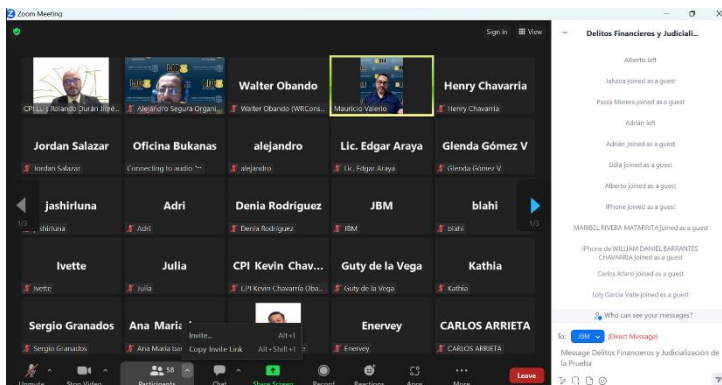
Zoom Meeting

Sign in View

CPI Lic. Rolando Durán Jimé... Alejandro Segura Organi... Walter Obando Walter Obando (WRCons... Mauricio Valerio Henry Chavarria Henry Chavarria

Jordan Salazar Jordan Salazar Oficina Bukanas Connecting to audio alejandro alejandro Lic. Edgar Araya Lic. Edgar Araya Glenda Gómez V Glenda Gómez V

1/3 jashirluna shirluna Adri Adri Denia Rodríguez Denia Rodríguez JBM JBM blahi blahi 1/3

Ivette Ivette Julia Julia CPI Kevin Chav... CPI Kevin Chavarría Oba... Guty de la Vega Guty de la Vega Kathia Kathia

Sergio Granados Sergio Granados Ana Maria... Ana Maria bar Enervey Enervey CARLOS ARRIETA CARLOS ARRIETA

Invite... Alt+I
Copy Invite Link Alt+Shift+I

Unmute Stop Video Participants 58 Chat Share Screen Record Reactions Apps More Leave

Delitos Financieros y Judiciali...

Alberto left
lahaira joined as a guest
Paola Moreira joined as a guest
Adrián left
Adrián joined as a guest
Lidia joined as a guest
Alberto joined as a guest
iPhone joined as a guest
MARIBEL RIVERA MATARRITA joined as a guest
iPhone de WILLIAM DANIEL BARRANTES CHAVARRIA joined as a guest
Carlos Alfaro joined as a guest
Loly García Valle joined as a guest

Who can see your messages?

To: JBM (Direct Message)

Message Delitos Financieros y Judicialización de la Prueba